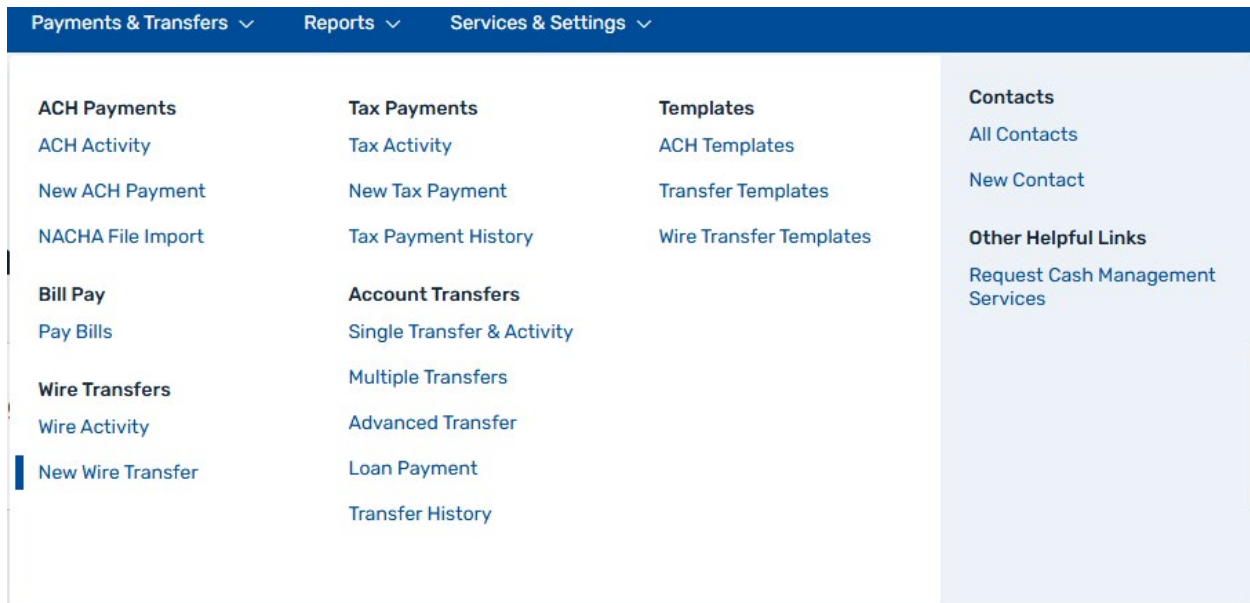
Payments & Transfers Reports Services & Settings

ACH Payments
ACH Activity
New ACH Payment
NACHA File Import

Bill Pay
Pay Bills

Wire Transfers
Wire Activity
New Wire Transfer

Tax Payments
Tax Activity
New Tax Payment
Tax Payment History

Account Transfers
Single Transfer & Activity
Multiple Transfers
Advanced Transfer
Loan Payment
Transfer History

Templates
ACH Templates
Transfer Templates
Wire Transfer Templates

Contacts
All Contacts
New Contact

Other Helpful Links
Request Cash Management Services